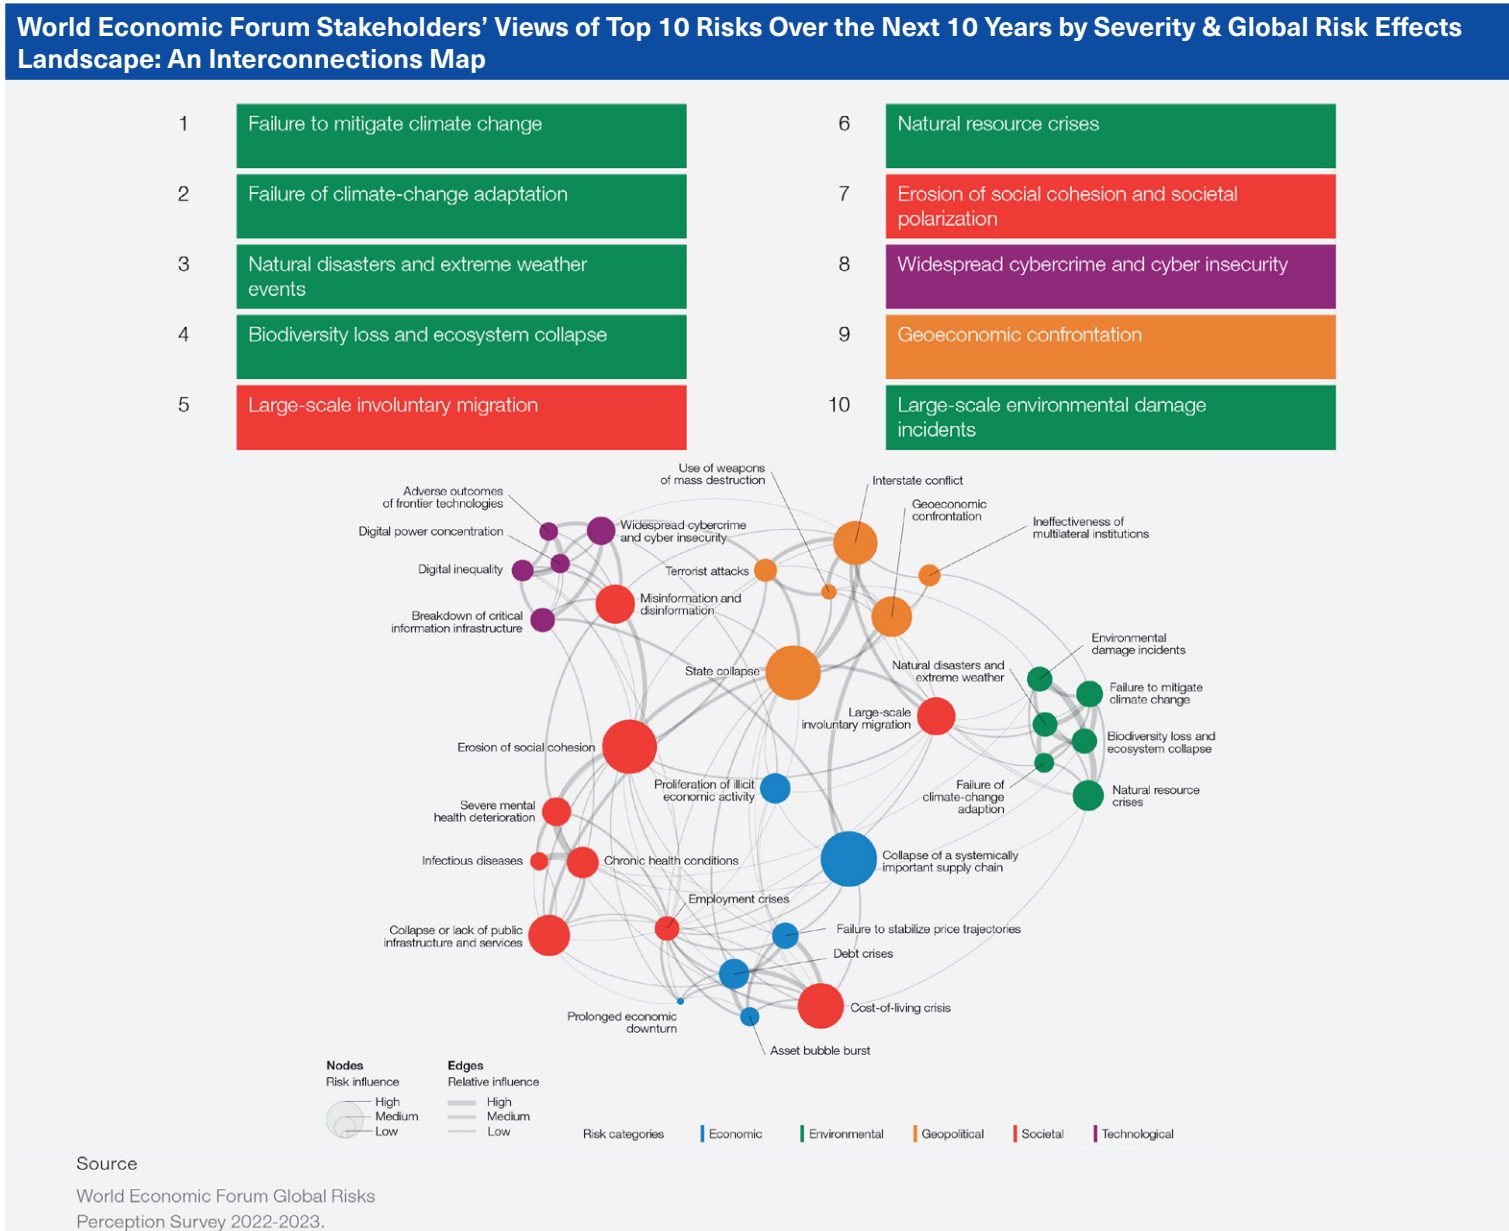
World Economic Forum Stakeholders' Views of Top 10 Risks Over the Next 10 Years by Severity & Global Risk Effects Landscape: An Interconnections Map

1 Failure to mitigate climate change

2 Failure of climate-change adaptation

3 Natural disasters and extreme weather events

4 Biodiversity loss and ecosystem collapse

5 Large-scale involuntary migration

6 Natural resource crises

7 Erosion of social cohesion and societal polarization

8 Widespread cybercrime and cyber insecurity

9 Geoeconomic confrontation

10 Large-scale environmental damage incidents

Use of weapons of mass destruction

Interstate conflict

Adverse outcomes of frontier technologies

Geoeconomic confrontation

Ineffectiveness of multilateral institutions

Widespread cybercrime and cyber insecurity

Digital power concentration

Digital inequality

Terrorist attacks

Misinformation and disinformation

Breakdown of critical information infrastructure

Environmental damage incidents

State collapse

Natural disasters and extreme weather

Failure to mitigate climate change

Large-scale involuntary migration

Biodiversity loss and ecosystem collapse

Erosion of social cohesion

Proliferation of illicit economic activity

Failure of climate-change adaption

Natural resource crises

Severe mental health deterioration

Infectious diseases

Chronic health conditions

Collapse of a systemically important supply chain

Employment crises

Collapse or lack of public infrastructure and services

Failure to stabilize price trajectories

Debt crises

Cost-of-living crisis

Prolonged economic downturn

Asset bubble burst

Nodes
Risk influence
High
Medium
Low

Edges
Relative influence
High
Medium
Low

Risk categories Economic Environmental Geopolitical Societal Technological

Source

World Economic Forum Global Risks Perception Survey 2022-2023.